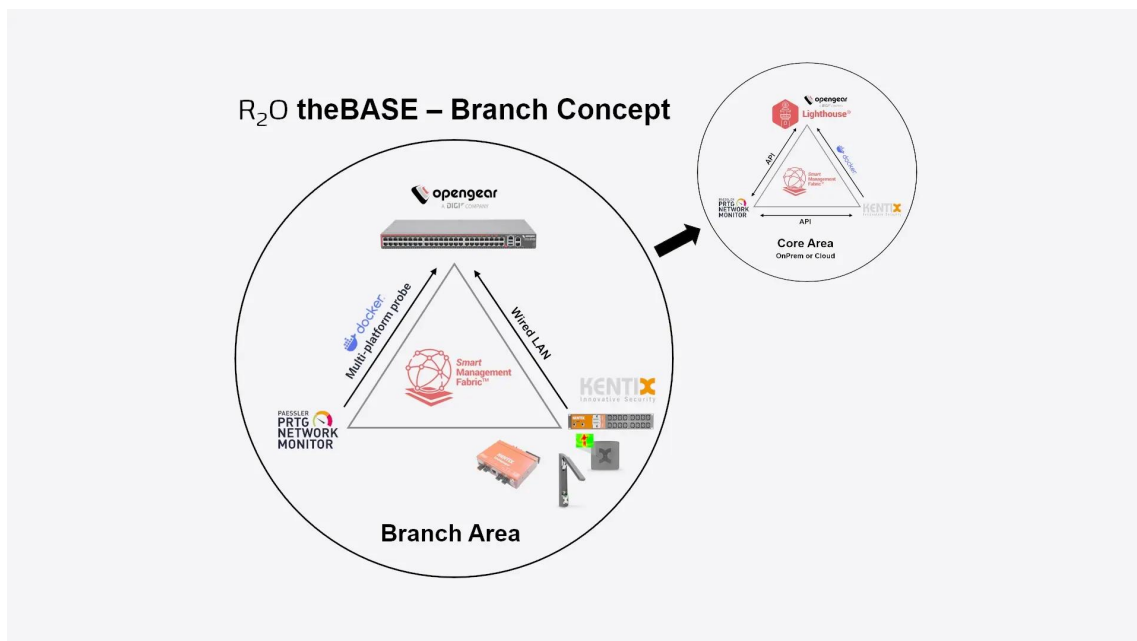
R$_2$O theBASE – Branch Concept

opengear
a DIGI COMPANY

docker
Multi-platform probe

Wired LAN

Smart Management Fabric™

KENTIX
Innovative Security

PAESSLER
PRTG NETWORK MONITOR

Branch Area

opengear
Lighthouse®

API

docker

Smart Management Fabric™

PRTG NETWORK MONITOR

API

KENTIX

Core Area
OnPrem or Cloud